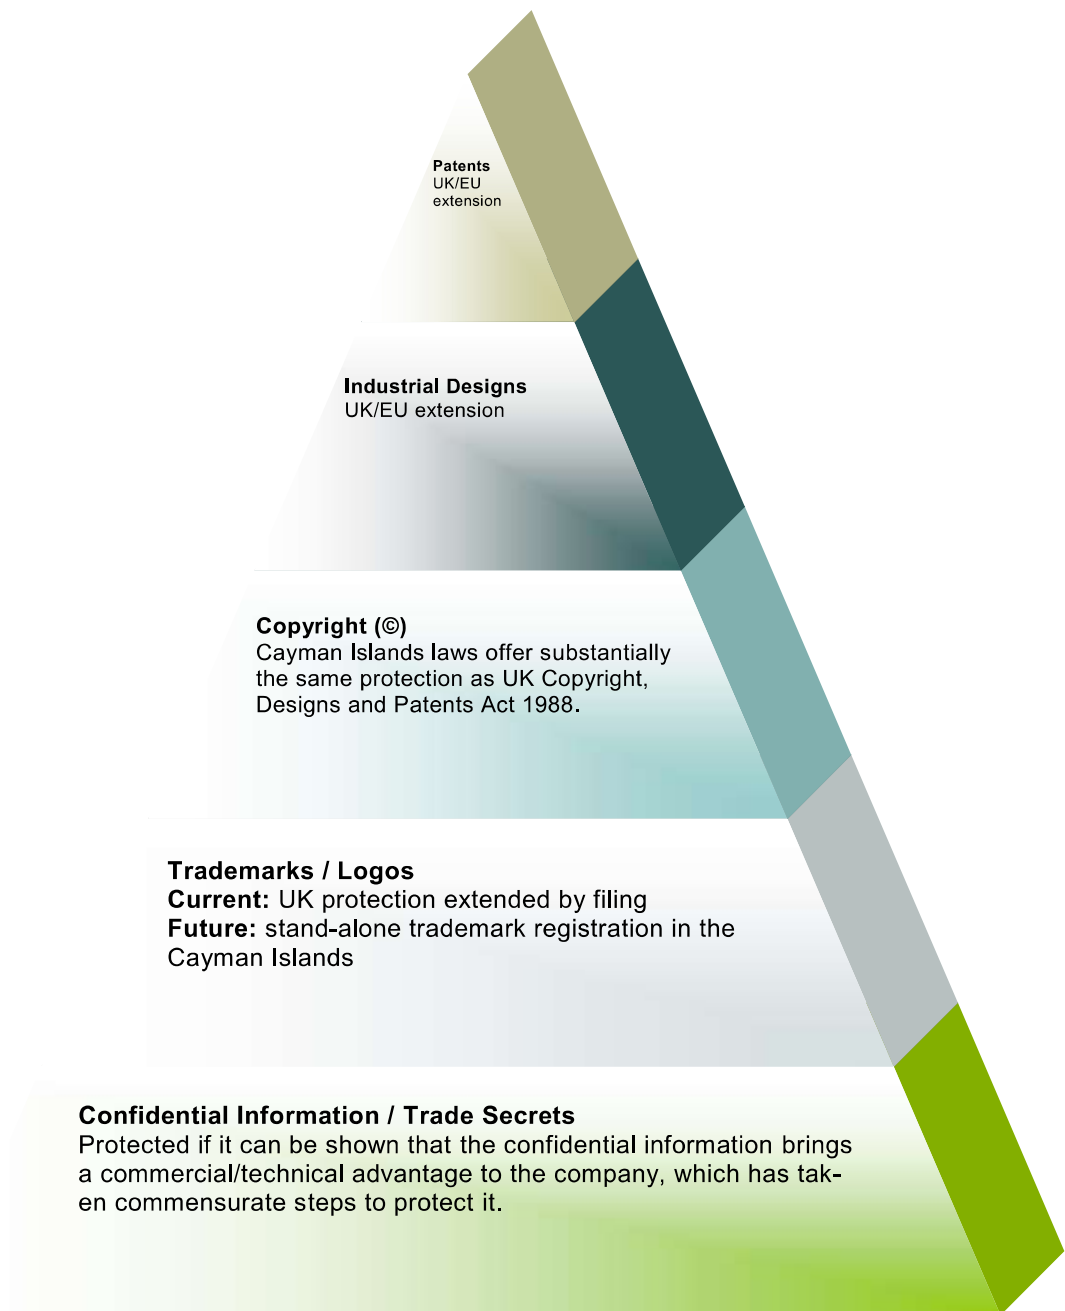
Patents
UK/EU extension

Industrial Designs
UK/EU extension

Copyright (©)
Cayman Islands laws offer substantially the same protection as UK Copyright, Designs and Patents Act 1988.

Trademarks / Logos
Current: UK protection extended by filing
Future: stand-alone trademark registration in the Cayman Islands

Confidential Information / Trade Secrets
Protected if it can be shown that the confidential information brings a commercial/technical advantage to the company, which has taken commensurate steps to protect it.